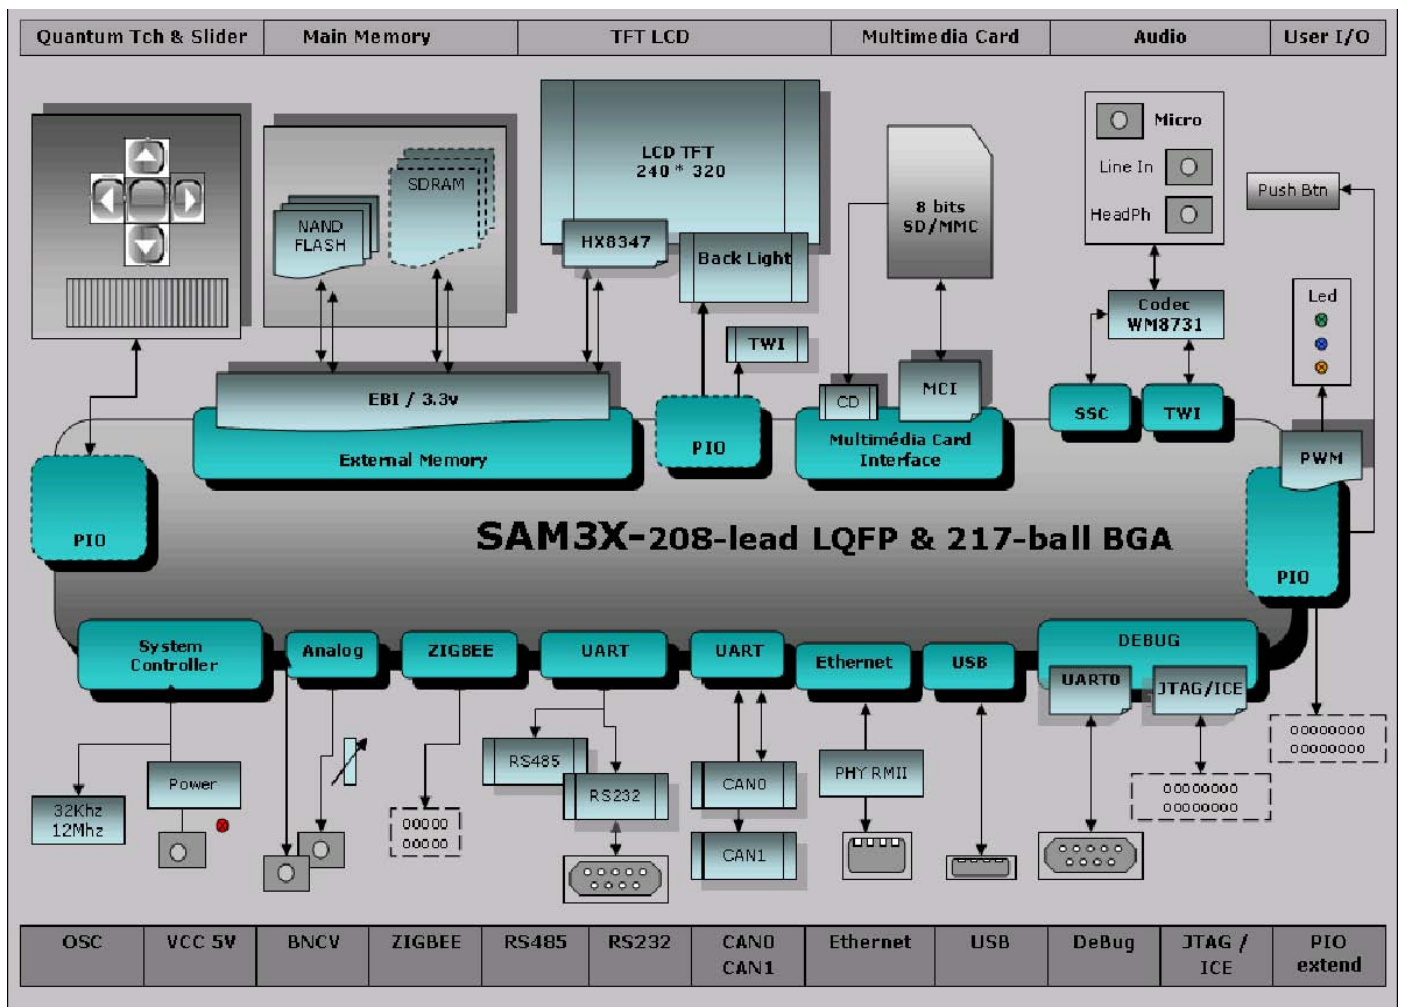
| Quantum Tch & Slider | Main Memory | TFT LCD | Multimedia Card | Audio | User I/O |
|---|---|---|---|---|---|

NAND FLASH

SDRAM

LCD TFT 240 * 320

HX8347

Back Light

8 bits SD/MMC

Micro

Line In

HeadPh

Push Btn

Codec WM8731

Led

EBI / 3.3v

External Memory

PIO

TWI

CD

MCI

Multimédia Card Interface

SSC

TWI

PWM

PIO

SAM3X-208-lead LQFP & 217-ball BGA

PIO

System Controller

Analog

ZIGBEE

UART

UART

Ethernet

USB

DEBUG

UART0

JTAG/ICE

RS485

RS232

CAN0

CAN1

PHY RMII

Power

32Khz 12Mhz

| OSC | VCC 5V | BNCV | ZIGBEE | RS485 | RS232 | CAN0 CAN1 | Ethernet | USB | DeBug | JTAG / ICE | PIO extend |
|---|---|---|---|---|---|---|---|---|---|---|---|